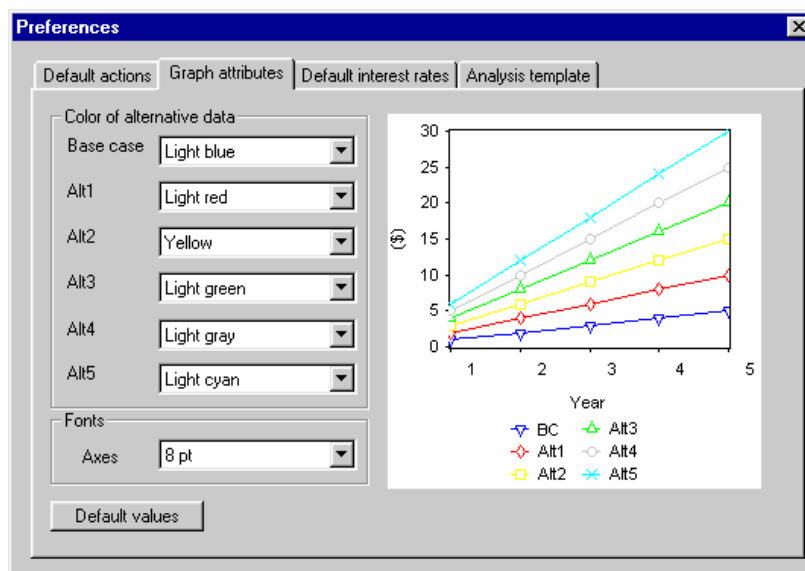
Preferences

Default actions | Graph attributes | Default interest rates | Analysis template

Color of alternative data

Base case Light blue

Alt1 Light red

Alt2 Yellow

Alt3 Light green

Alt4 Light gray

Alt5 Light cyan

Fonts

Axes 8 pt

Default values

30
25
20
15
10
5
0

($)

1 2 3 4 5

Year

BC
Alt1
Alt2
Alt3
Alt4
Alt5